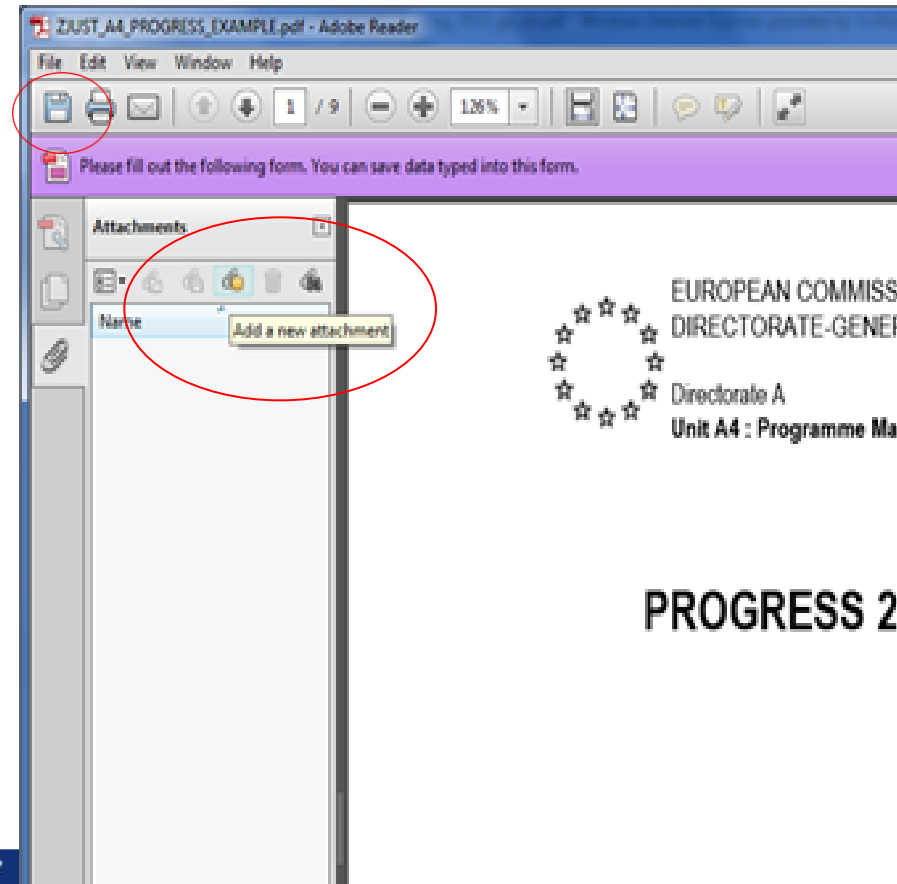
ZJUST_A4_PROGRESS_EXAMPLE.pdf - Adobe Reader

File Edit View Window Help

1 / 9 126%

Please fill out the following form. You can save data typed into this form.

Attachments

Name

Add a new attachment

EUROPEAN COMMISS
DIRECTORATE-GENE

Directorate A
Unit A4 : Programme Ma

PROGRESS 2